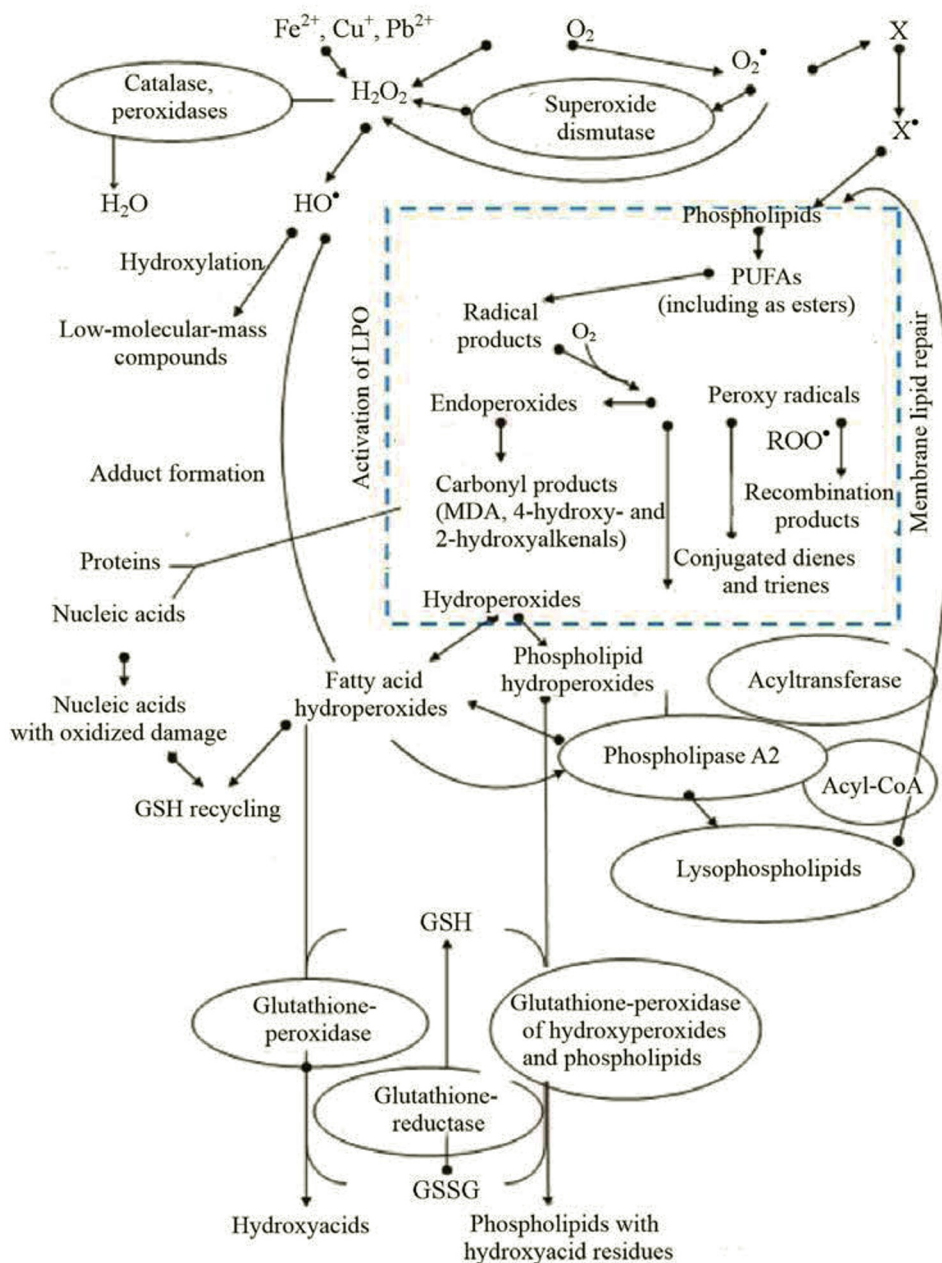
$Fe^{2+}$, $Cu^{+}$, $Pb^{2+}$

$O_2$

$O_2^{\bullet}$

X

Catalase, peroxidases

$H_2O_2$

Superoxide dismutase

$X^{\bullet}$

$H_2O$

$HO^{\bullet}$

Phospholipids

Hydroxylation

PUFAs (including as esters)

Low-molecular-mass compounds

Radical products

$O_2$

Activation of LPO

Membrane lipid repair

Endoperoxides

Peroxy radicals

$ROO^{\bullet}$

Adduct formation

Carbonyl products (MDA, 4-hydroxy- and 2-hydroxyalkenals)

Recombination products

Proteins

Conjugated dienes and trienes

Nucleic acids

Hydroperoxides

Fatty acid hydroperoxides

Phospholipid hydroperoxides

Acyltransferase

Nucleic acids with oxidized damage

Phospholipase A2

Acyl-CoA

GSH recycling

Lysophospholipids

GSH

Glutathione-peroxidase

Glutathione-peroxidase of hydroxyperoxides and phospholipids

Glutathione-reductase

GSSG

Hydroxyacids

Phospholipids with hydroxyacid residues